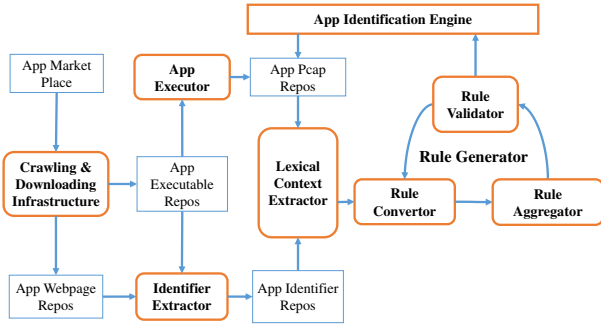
App Identification Engine

App Market Place

App Executor

App Pcap Repos

Rule Validator

Rule Generator

Crawling & Downloading Infrastructure

App Executable Repos

Lexical Context Extractor

Rule Convertor

Rule Aggregator

App Webpage Repos

Identifier Extractor

App Identifier Repos